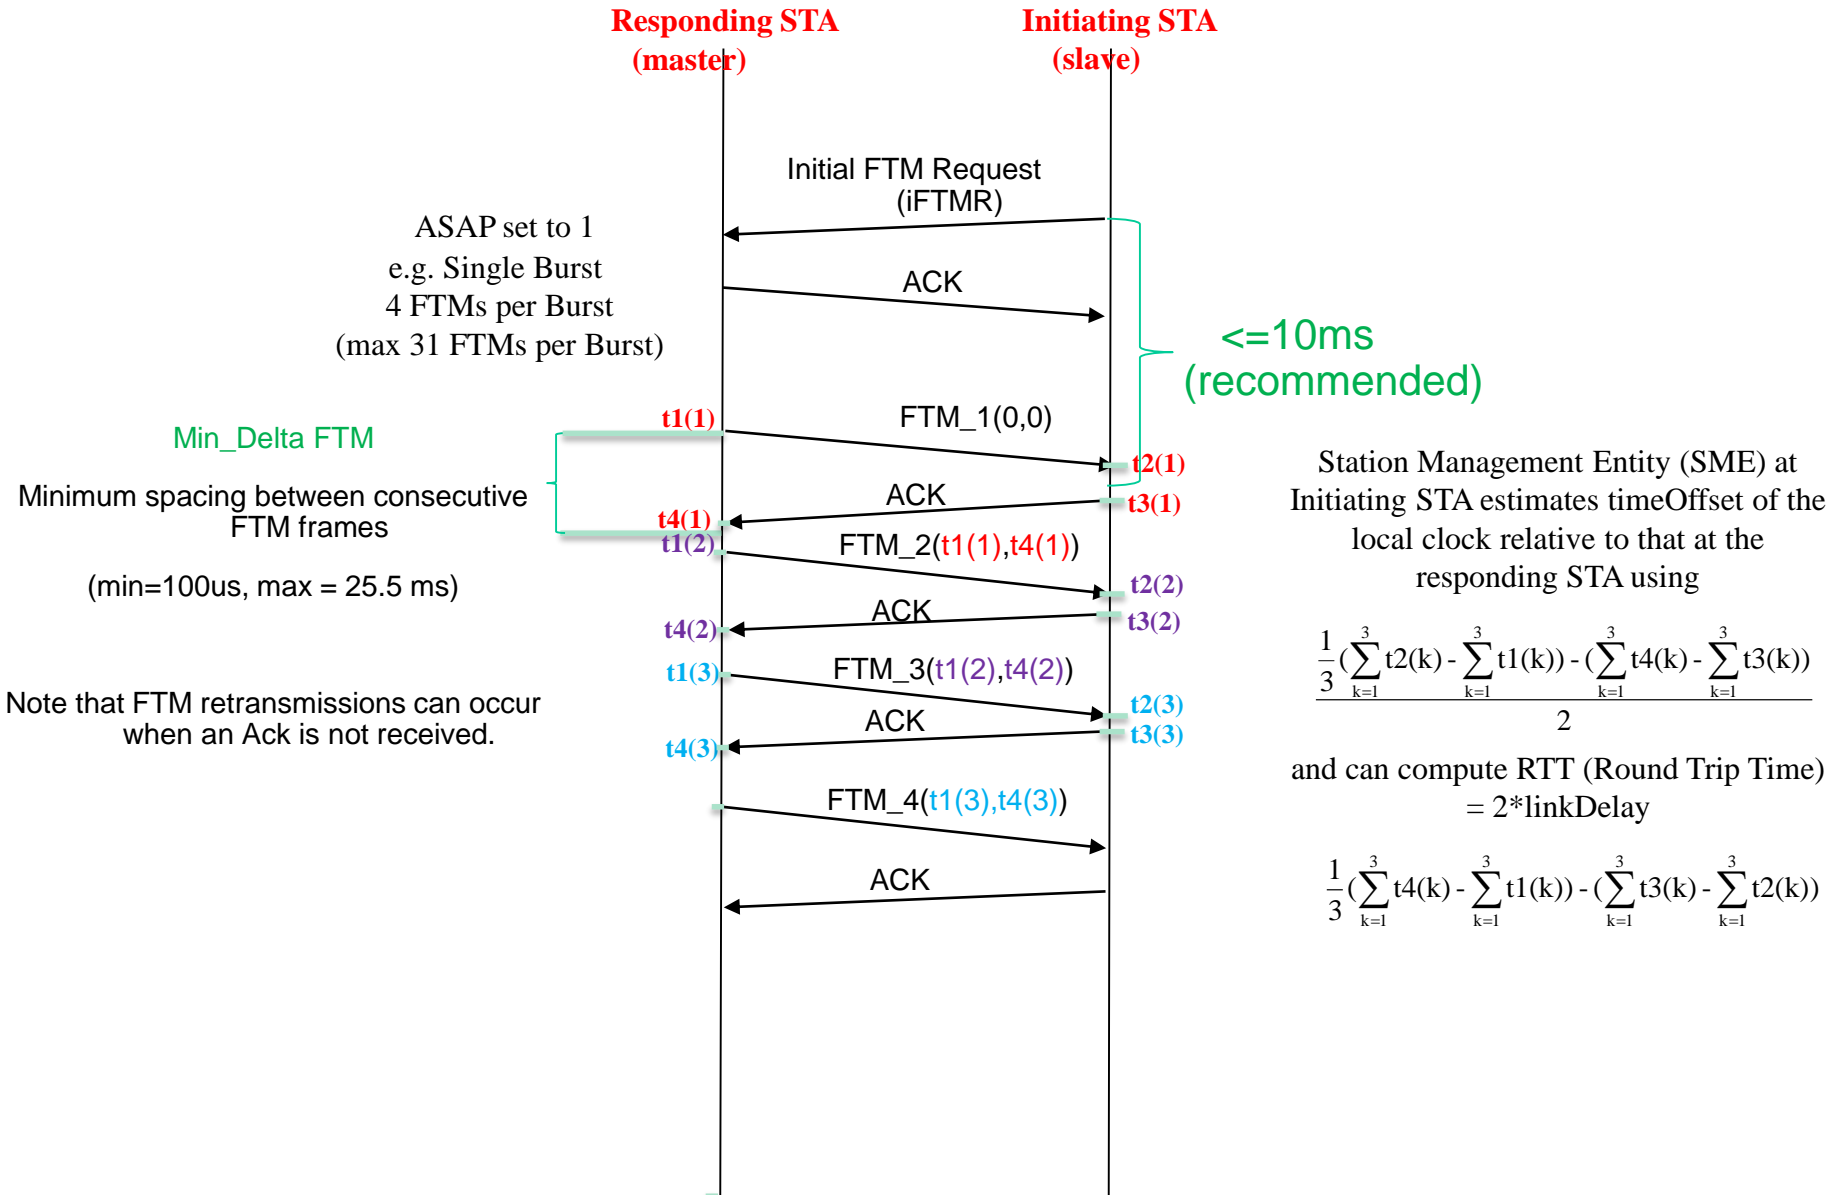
Responding STA (master)

Initiating STA (slave)

Initial FTM Request (iFTMR)

ASAP set to 1
e.g. Single Burst
4 FTMs per Burst
(max 31 FTMs per Burst)

ACK

<=10ms (recommended)

t1(1)

FTM_1(0,0)

Min_Delta FTM

Minimum spacing between consecutive FTM frames

(min=100us, max = 25.5 ms)

t2(1)

ACK

t3(1)

t4(1)

t1(2)

FTM_2(t1(1),t4(1))

t2(2)

ACK

t3(2)

t4(2)

t1(3)

FTM_3(t1(2),t4(2))

Note that FTM retransmissions can occur when an Ack is not received.

t2(3)

ACK

t3(3)

t4(3)

FTM_4(t1(3),t4(3))

ACK

Station Management Entity (SME) at Initiating STA estimates timeOffset of the local clock relative to that at the responding STA using

$\frac{\frac{1}{3}(\sum_{k=1}^{3} t2(k) - \sum_{k=1}^{3} t1(k)) - (\sum_{k=1}^{3} t4(k) - \sum_{k=1}^{3} t3(k))}{2}$

and can compute RTT (Round Trip Time) = 2*linkDelay

$\frac{1}{3}(\sum_{k=1}^{3} t4(k) - \sum_{k=1}^{3} t1(k)) - (\sum_{k=1}^{3} t3(k) - \sum_{k=1}^{3} t2(k))$